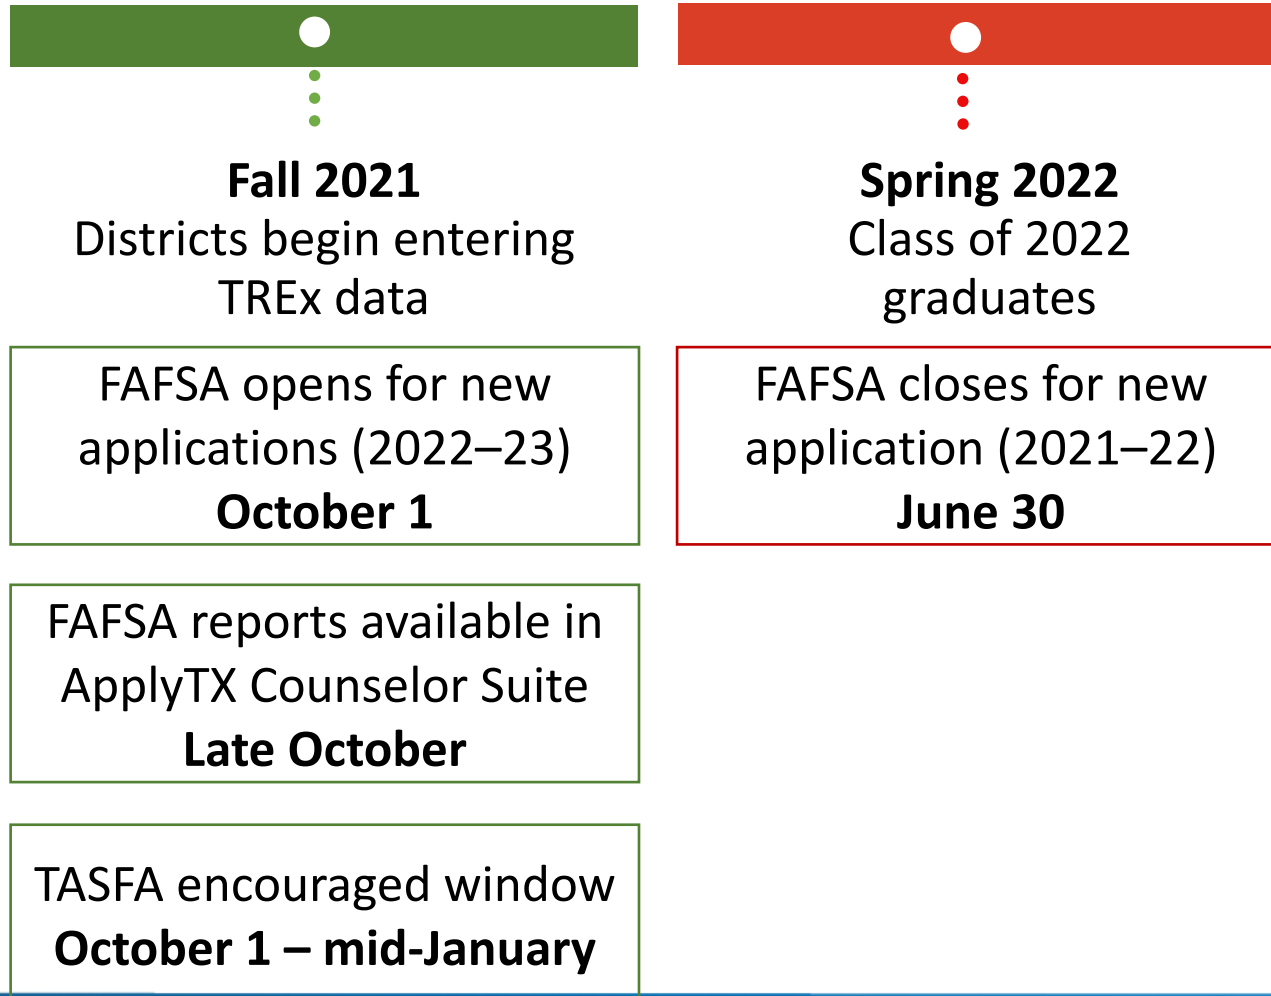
Fall 2021
Districts begin entering TREx data

FAFSA opens for new applications (2022–23)
October 1

FAFSA reports available in ApplyTX Counselor Suite
Late October

TASFA encouraged window
October 1 – mid-January

Spring 2022
Class of 2022 graduates

FAFSA closes for new application (2021–22)
June 30